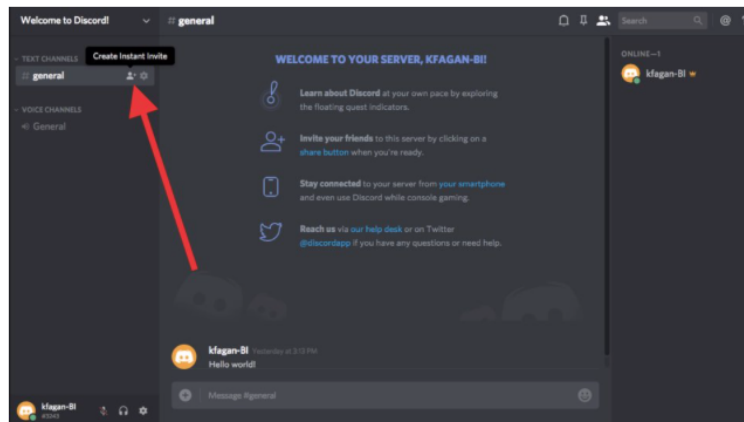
Welcome to Discord!

TEXT CHANNELS

Create Instant Invite

# general

VOICE CHANNELS

General

# general

Search

@

WELCOME TO YOUR SERVER, KFAGAN-BI!

Learn about Discord at your own pace by exploring the floating quest indicators.

Invite your friends to this server by clicking on a share button when you're ready.

Stay connected to your server from your smartphone and even use Discord while console gaming.

Reach us via our help desk or on Twitter @discordapp if you have any questions or need help.

ONLINE—1

kfagan-BI

kfagan-BI Yesterday at 3:13 PM

Hello world!

Message #general

kfagan-BI

#5343